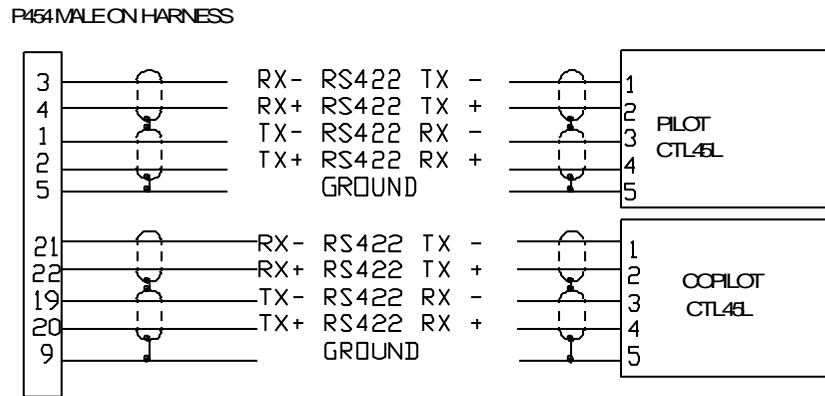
P454 MALE ON HARNESS

3
4
1
2
5

RX- RS422 TX -
RX+ RS422 TX +
TX- RS422 RX -
TX+ RS422 RX +
GROUND

1
2
3
4
5

PILOT
CTL45L

21
22
19
20
9

RX- RS422 TX -
RX+ RS422 TX +
TX- RS422 RX -
TX+ RS422 RX +
GROUND

1
2
3
4
5

COPILOT
CTL45L